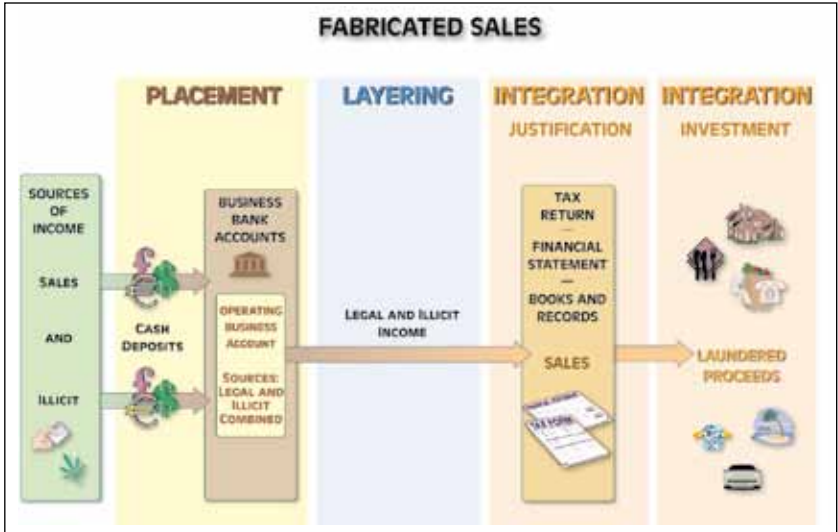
FABRICATED SALES

PLACEMENT

LAYERING

INTEGRATION
JUSTIFICATION

INTEGRATION
INVESTMENT

SOURCES OF INCOME

SALES

AND

ILLICIT

CASH DEPOSITS

BUSINESS BANK ACCOUNTS

OPERATING BUSINESS ACCOUNT

SOURCES: LEGAL AND ILLICIT COMBINED

LEGAL AND ILLICIT INCOME

TAX RETURN
—
FINANCIAL STATEMENT
—
BOOKS AND RECORDS

SALES

TAX FORM

LAUNDERED PROCEEDS